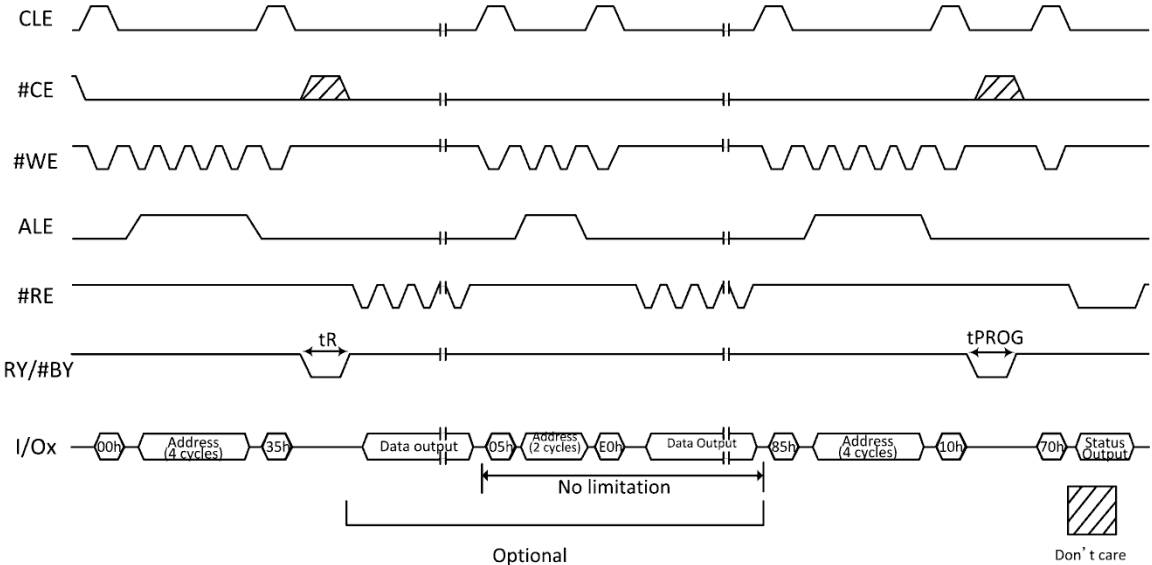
CLE

#CE

#WE

ALE

#RE

RY/#BY

I/Ox

tR

tPROG

00h Address (4 cycles) 35h Data output 05h Address (2 cycles) E0h Data Output 85h Address (4 cycles) 10h 70h Status Output

No limitation

Optional

Don't care